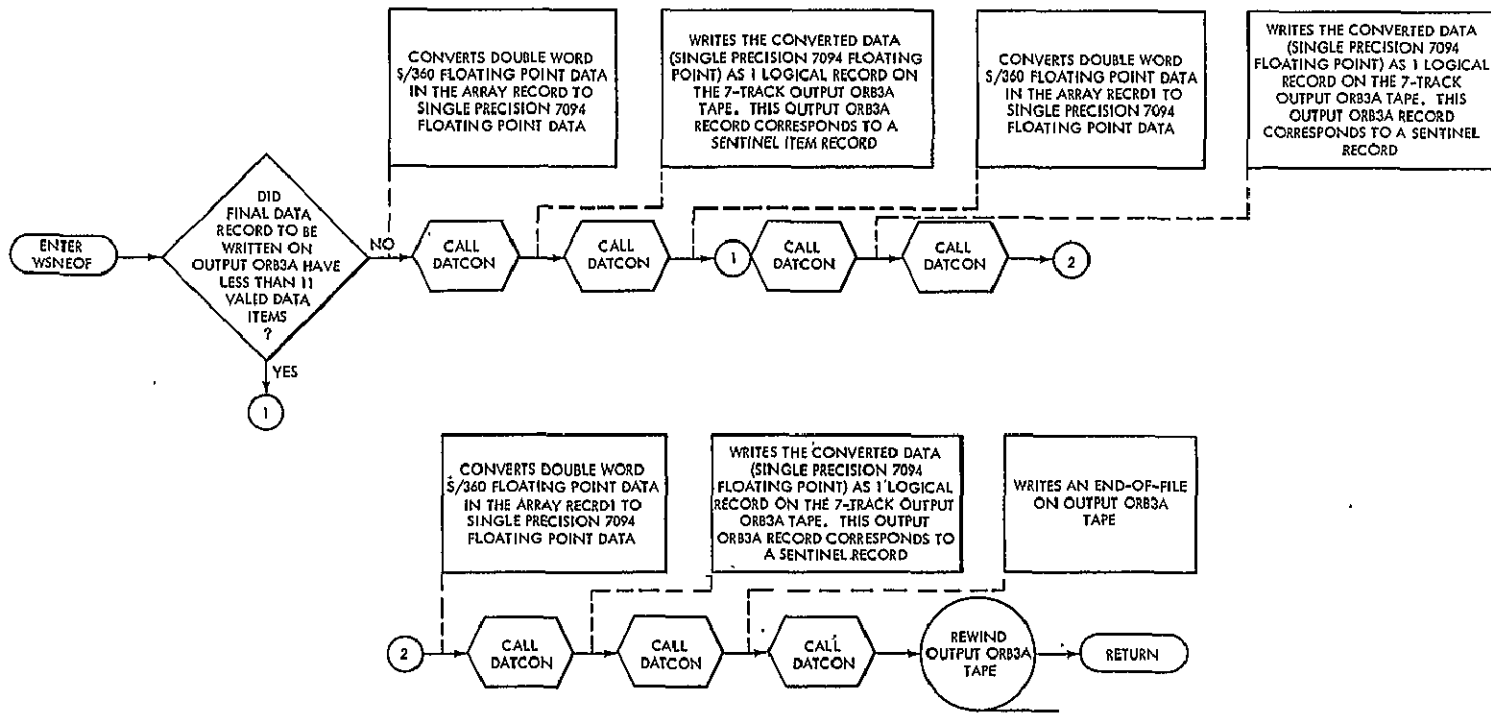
ENTER WSNEOF

DID FINAL DATA RECORD TO BE WRITTEN ON OUTPUT ORB3A HAVE LESS THAN 11 VALED DATA ITEMS ?

NO

YES

1

CONVERTS DOUBLE WORD S/360 FLOATING POINT DATA IN THE ARRAY RECORD TO SINGLE PRECISION 7094 FLOATING POINT DATA

CALL DATCON

WRITES THE CONVERTED DATA (SINGLE PRECISION 7094 FLOATING POINT) AS 1 LOGICAL RECORD ON THE 7-TRACK OUTPUT ORB3A TAPE. THIS OUTPUT ORB3A RECORD CORRESPONDS TO A SENTINEL ITEM RECORD

CALL DATCON

1

CONVERTS DOUBLE WORD S/360 FLOATING POINT DATA IN THE ARRAY RECRD1 TO SINGLE PRECISION 7094 FLOATING POINT DATA

CALL DATCON

WRITES THE CONVERTED DATA (SINGLE PRECISION 7094 FLOATING POINT) AS 1 LOGICAL RECORD ON THE 7-TRACK OUTPUT ORB3A TAPE. THIS OUTPUT ORB3A RECORD CORRESPONDS TO A SENTINEL RECORD

CALL DATCON

2

2

CONVERTS DOUBLE WORD S/360 FLOATING POINT DATA IN THE ARRAY RECRD1 TO SINGLE PRECISION 7094 FLOATING POINT DATA

CALL DATCON

WRITES THE CONVERTED DATA (SINGLE PRECISION 7094 FLOATING POINT) AS 1 LOGICAL RECORD ON THE 7-TRACK OUTPUT ORB3A TAPE. THIS OUTPUT ORB3A RECORD CORRESPONDS TO A SENTINEL RECORD

CALL DATCON

WRITES AN END-OF-FILE ON OUTPUT ORB3A TAPE

CALL DATCON

REWIND OUTPUT ORB3A TAPE

RETURN